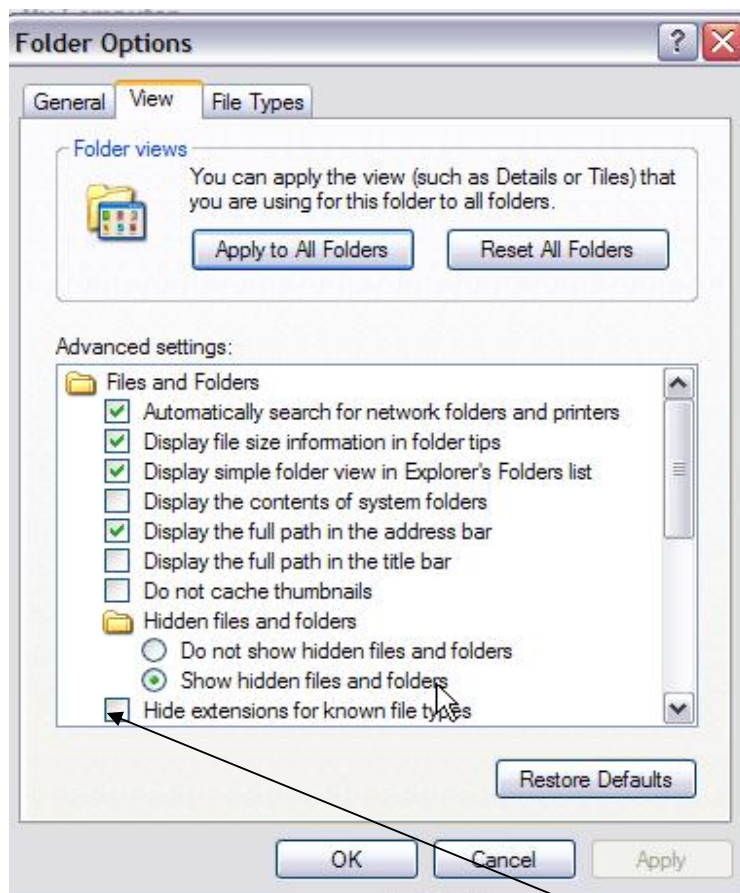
Folder Options

General | View | File Types

Folder views

You can apply the view (such as Details or Tiles) that you are using for this folder to all folders.

Apply to All Folders | Reset All Folders

Advanced settings:

Files and Folders
Automatically search for network folders and printers
Display file size information in folder tips
Display simple folder view in Explorer's Folders list
Display the contents of system folders
Display the full path in the address bar
Display the full path in the title bar
Do not cache thumbnails
Hidden files and folders
Do not show hidden files and folders
Show hidden files and folders
Hide extensions for known file types

Restore Defaults

OK | Cancel | Apply